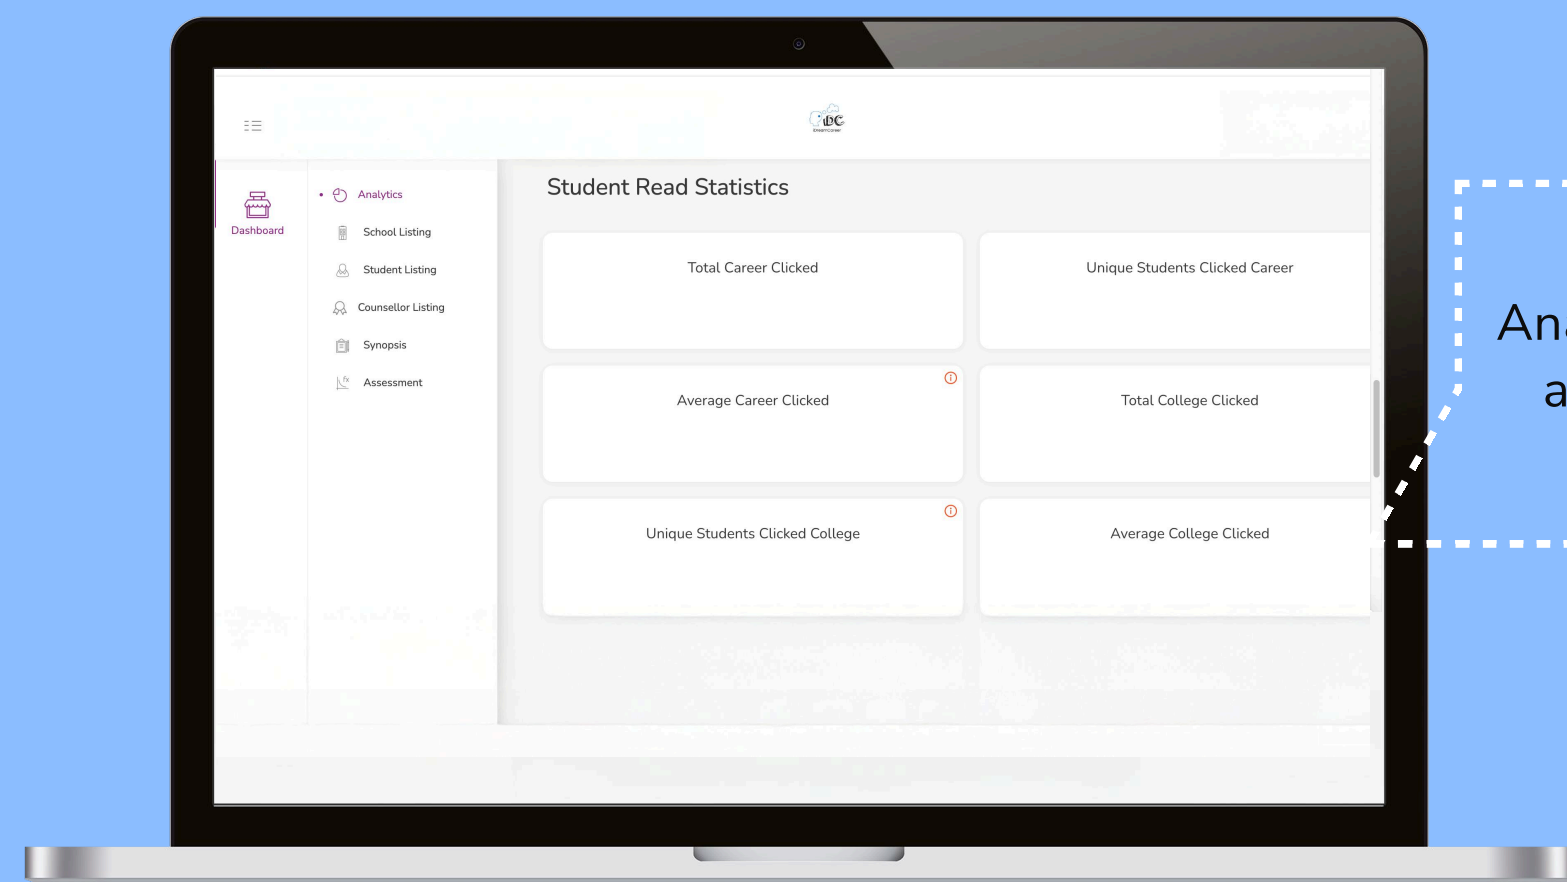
DC
DreamCareer

Dashboard

Analytics
School Listing
Student Listing
Counsellor Listing
Synopsis
Assessment

Student Read Statistics

Total Career Clicked

Unique Students Clicked Career

Average Career Clicked

Total College Clicked

Unique Students Clicked College

Average College Clicked

An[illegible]
a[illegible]